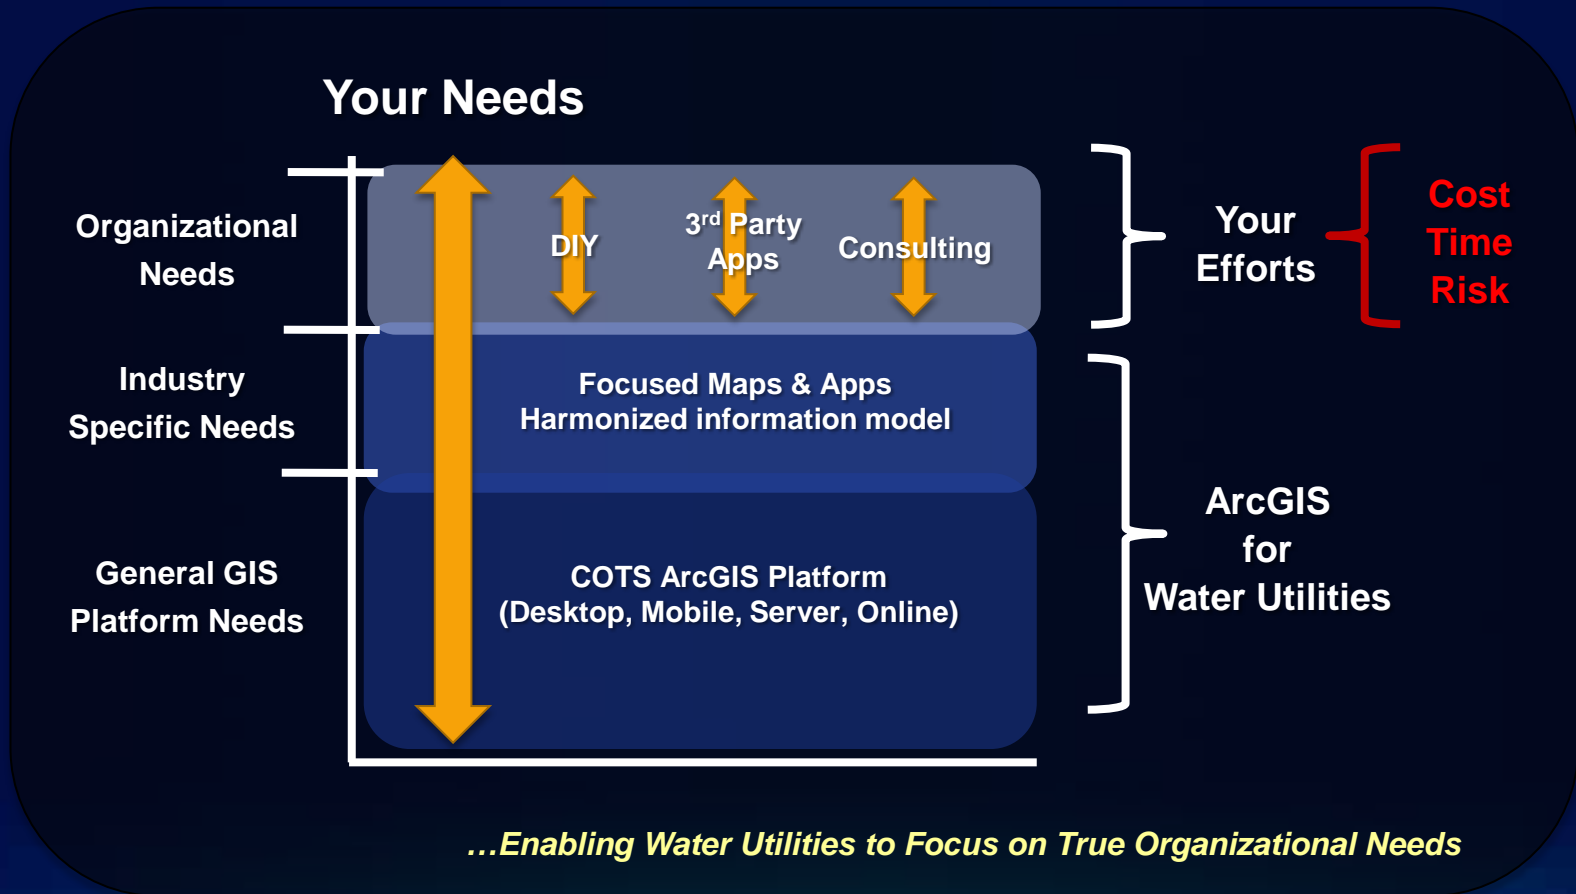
Your Needs

Organizational Needs

Industry Specific Needs

General GIS Platform Needs

DIY

3$^{rd}$ Party Apps

Consulting

Focused Maps & Apps
Harmonized information model

COTS ArcGIS Platform
(Desktop, Mobile, Server, Online)

Your Efforts

Cost
Time
Risk

ArcGIS for Water Utilities

…Enabling Water Utilities to Focus on True Organizational Needs